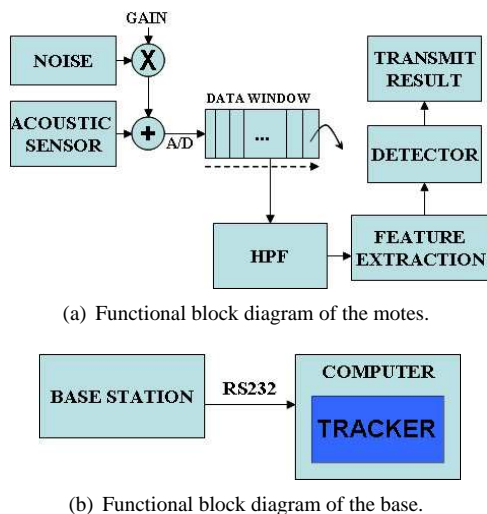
GAIN

NOISE

X

ACOUSTIC SENSOR

+

A/D

DATA WINDOW

...

TRANSMIT RESULT

DETECTOR

HPF

FEATURE EXTRACTION

(a) Functional block diagram of the motes.

BASE STATION

RS232

COMPUTER

TRACKER

(b) Functional block diagram of the base.